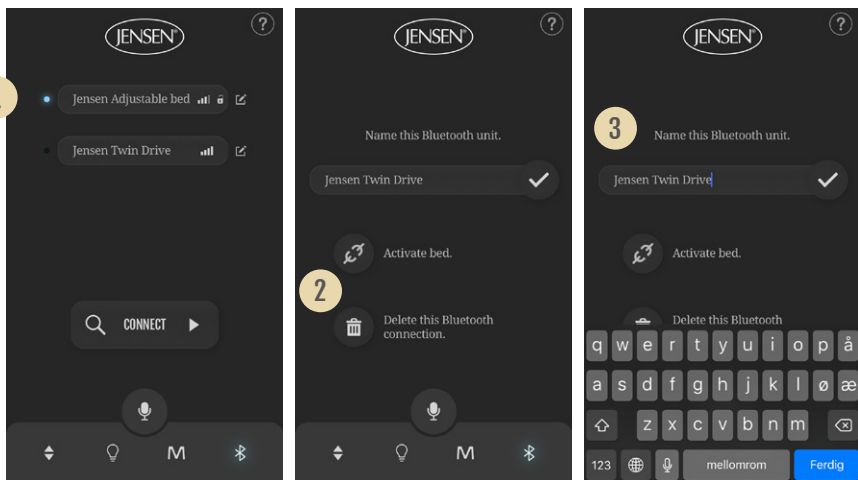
JENSEN ?

Jensen Adjustable bed

Jensen Twin Drive

CONNECT

M

JENSEN ?

Name this Bluetooth unit.

Jensen Twin Drive

Activate bed.

2

Delete this Bluetooth connection.

M

JENSEN ?

3

Name this Bluetooth unit.

Jensen Twin Drive

Activate bed.

Delete this Bluetooth

q w e r t y u i o p å
a s d f g h j k l ø æ
z x c v b n m
123 mellomrom Ferdig